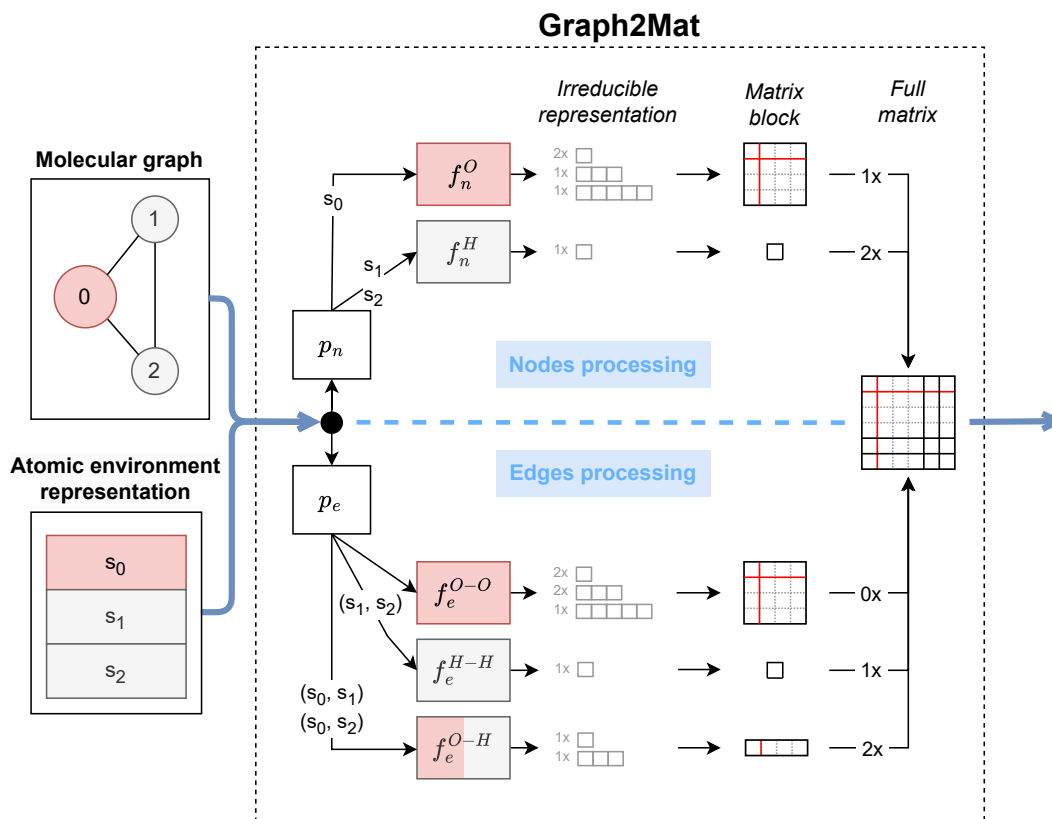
Graph2Mat

Irreducible representation

Matrix block

Full matrix

Molecular graph

0

1

2

Atomic environment representation

s$_0$

s$_1$

s$_2$

s$_0$

$f_n^O$

2x
1x
1x

1x

s$_1$

$f_n^H$

1x

2x

s$_2$

$p_n$

Nodes processing

Edges processing

$p_e$

$f_e^{O-O}$

2x
2x
1x

0x

(s$_1$, s$_2$)

$f_e^{H-H}$

1x

1x

(s$_0$, s$_1$)
(s$_0$, s$_2$)

$f_e^{O-H}$

1x
1x

2x